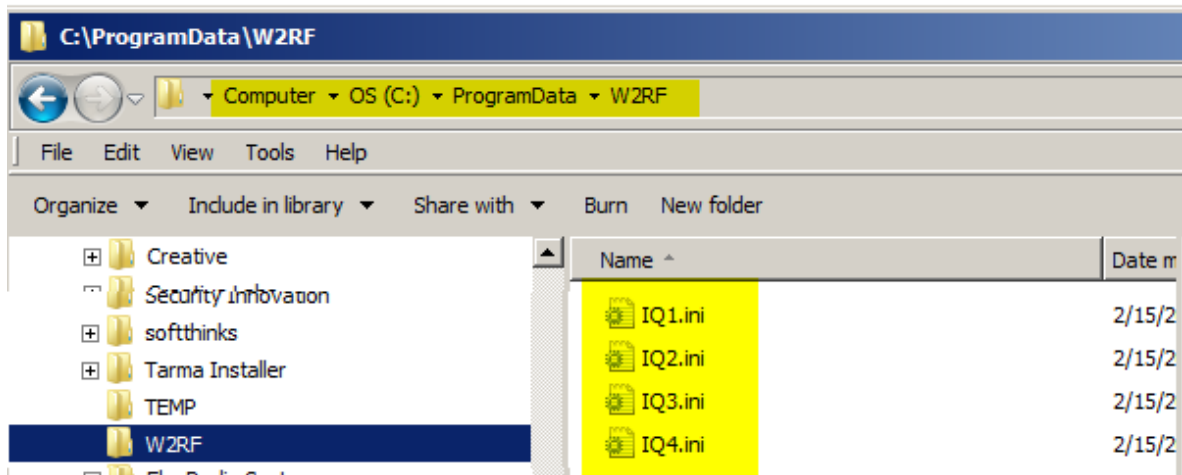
C:\ProgramData\W2RF

Computer ▸ OS (C:) ▸ ProgramData ▸ W2RF

File Edit View Tools Help

Organize ▾ Include in library ▾ Share with ▾ Burn New folder

Creative
Security Innovation
softthinks
Tarma Installer
TEMP
W2RF
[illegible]

Name
IQ1.ini
IQ2.ini
IQ3.ini
IQ4.ini

Date m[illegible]
2/15/2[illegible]
2/15/2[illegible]
2/15/2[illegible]
2/15/2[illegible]